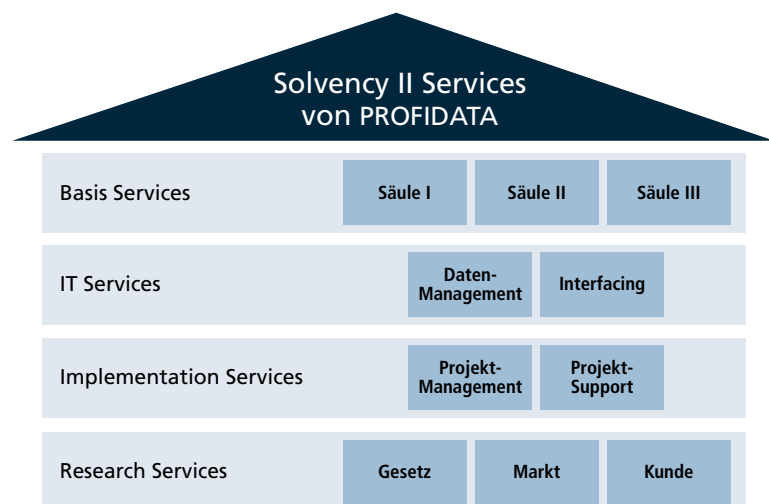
Solvency II Services
von PROFIDATA

Basis Services
Säule I
Säule II
Säule III

IT Services
Daten-Management
Interfacing

Implementation Services
Projekt-Management
Projekt-Support

Research Services
Gesetz
Markt
Kunde